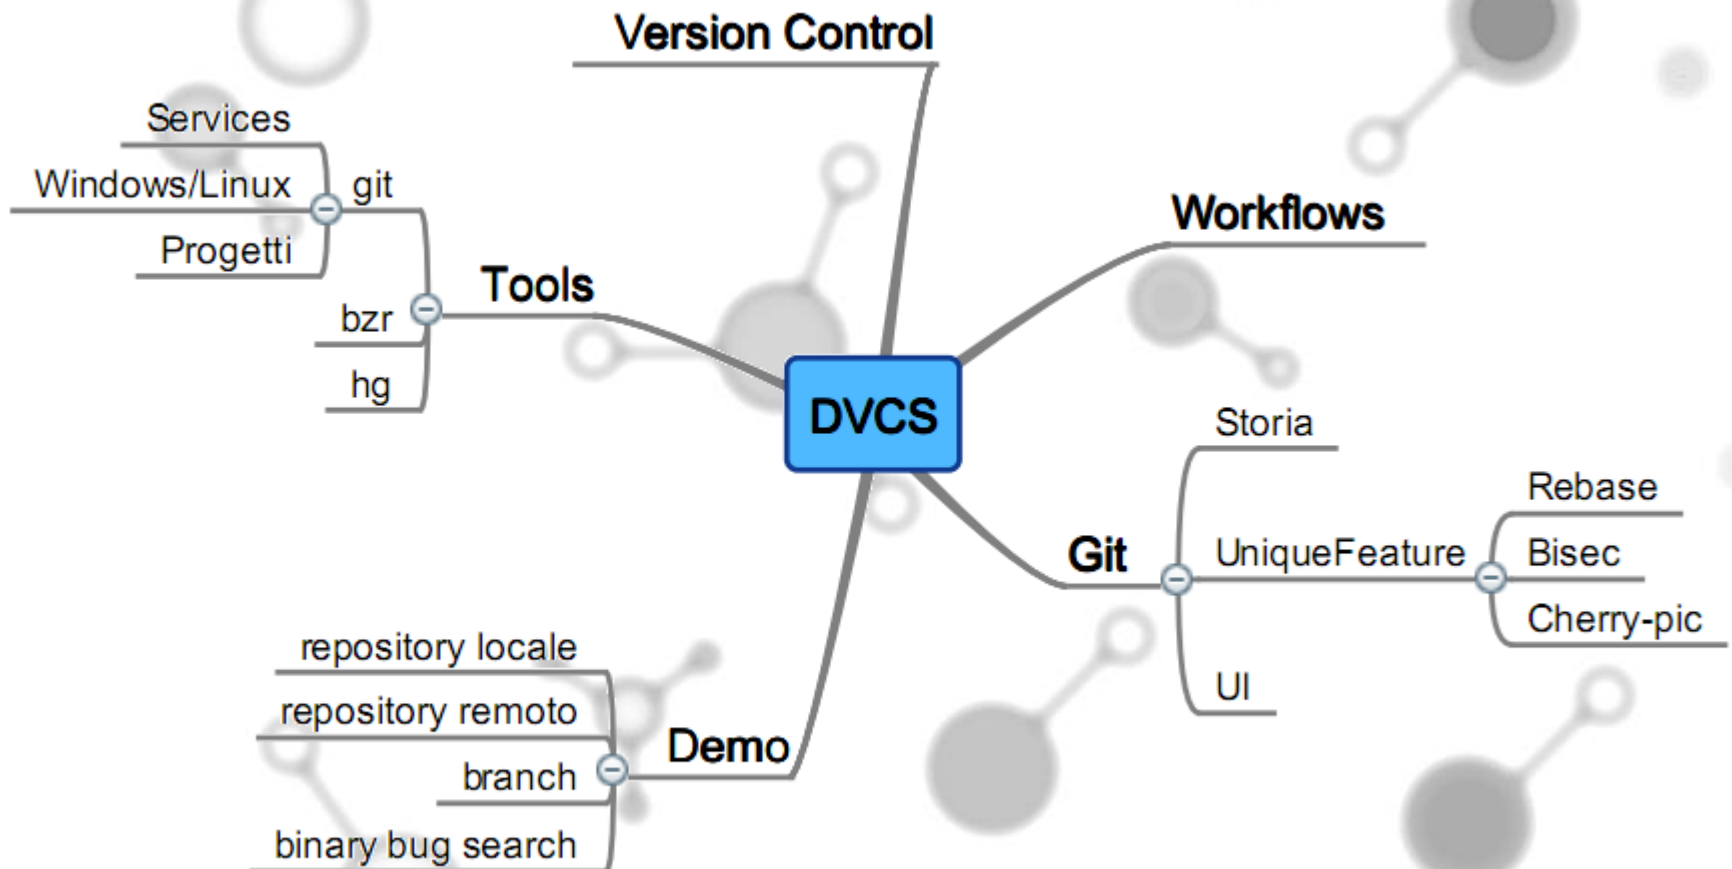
Version Control

Services
Windows/Linux
Progetti
git
bzr
hg
Tools

Workflows

DVCS

Storia
UniqueFeature
Rebase
Bisec
Cherry-pic
UI
Git

repository locale
repository remoto
branch
binary bug search
Demo